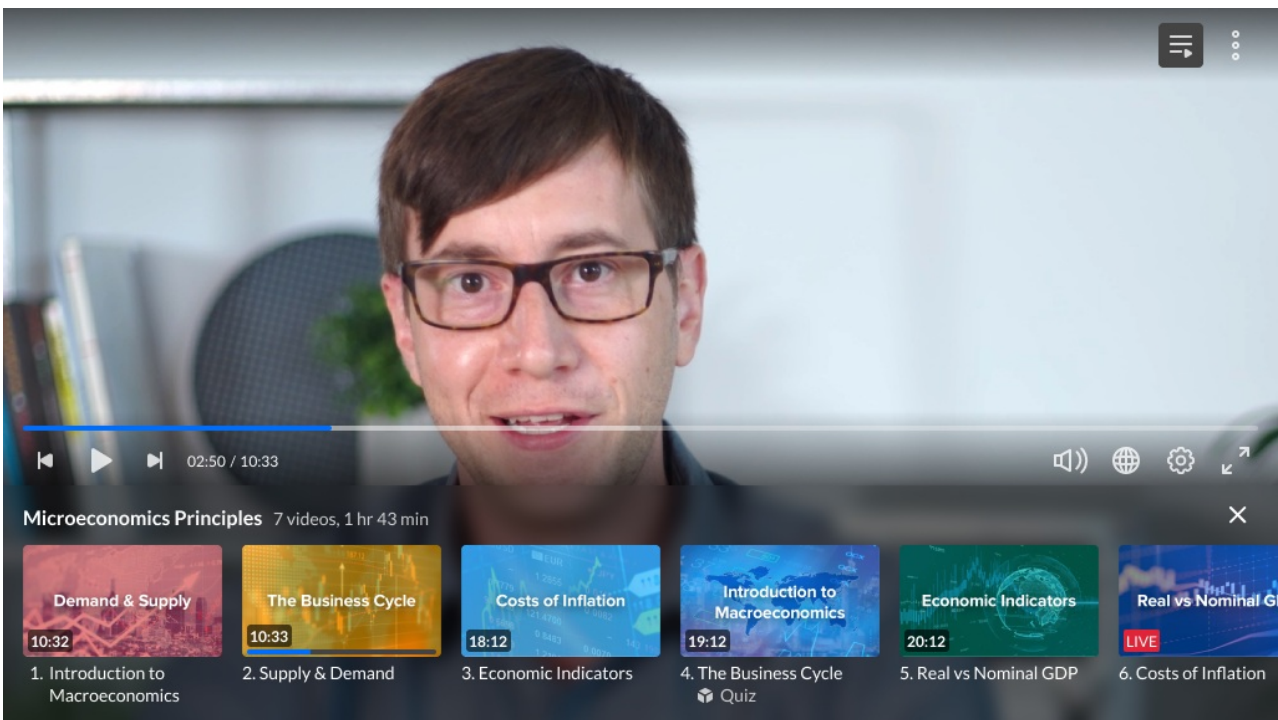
02:50 / 10:33

Microeconomics Principles 7 videos, 1 hr 43 min

Demand & Supply
10:32
1. Introduction to Macroeconomics

The Business Cycle
10:33
2. Supply & Demand

Costs of Inflation
18:12
3. Economic Indicators

Introduction to Macroeconomics
19:12
4. The Business Cycle
Quiz

Economic Indicators
20:12
5. Real vs Nominal GDP

Real vs Nominal G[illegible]
LIVE
6. Costs of Inflation